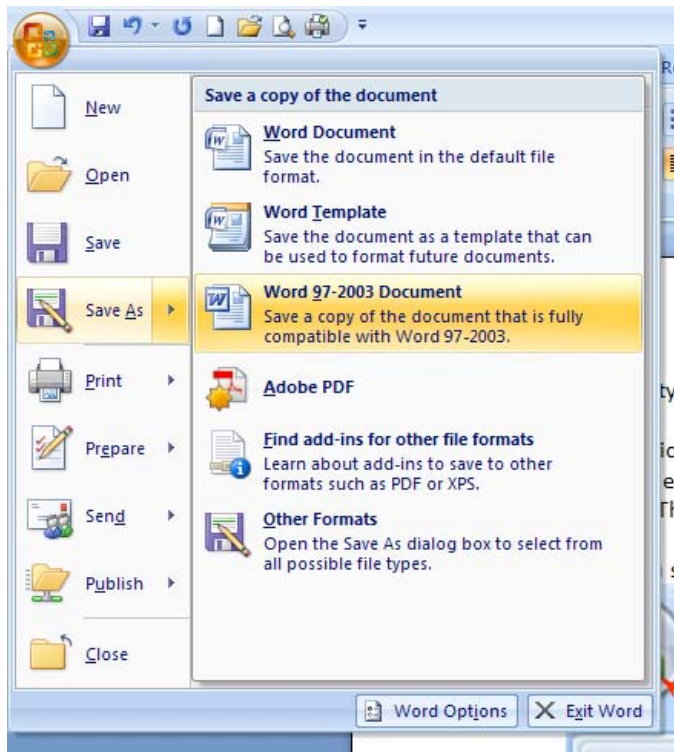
New

Open

Save

Save As

Print

Prepare

Send

Publish

Close

Save a copy of the document

Word Document
Save the document in the default file format.

Word Template
Save the document as a template that can be used to format future documents.

Word 97-2003 Document
Save a copy of the document that is fully compatible with Word 97-2003.

Adobe PDF

Find add-ins for other file formats
Learn about add-ins to save to other formats such as PDF or XPS.

Other Formats
Open the Save As dialog box to select from all possible file types.

Word Options
Exit Word